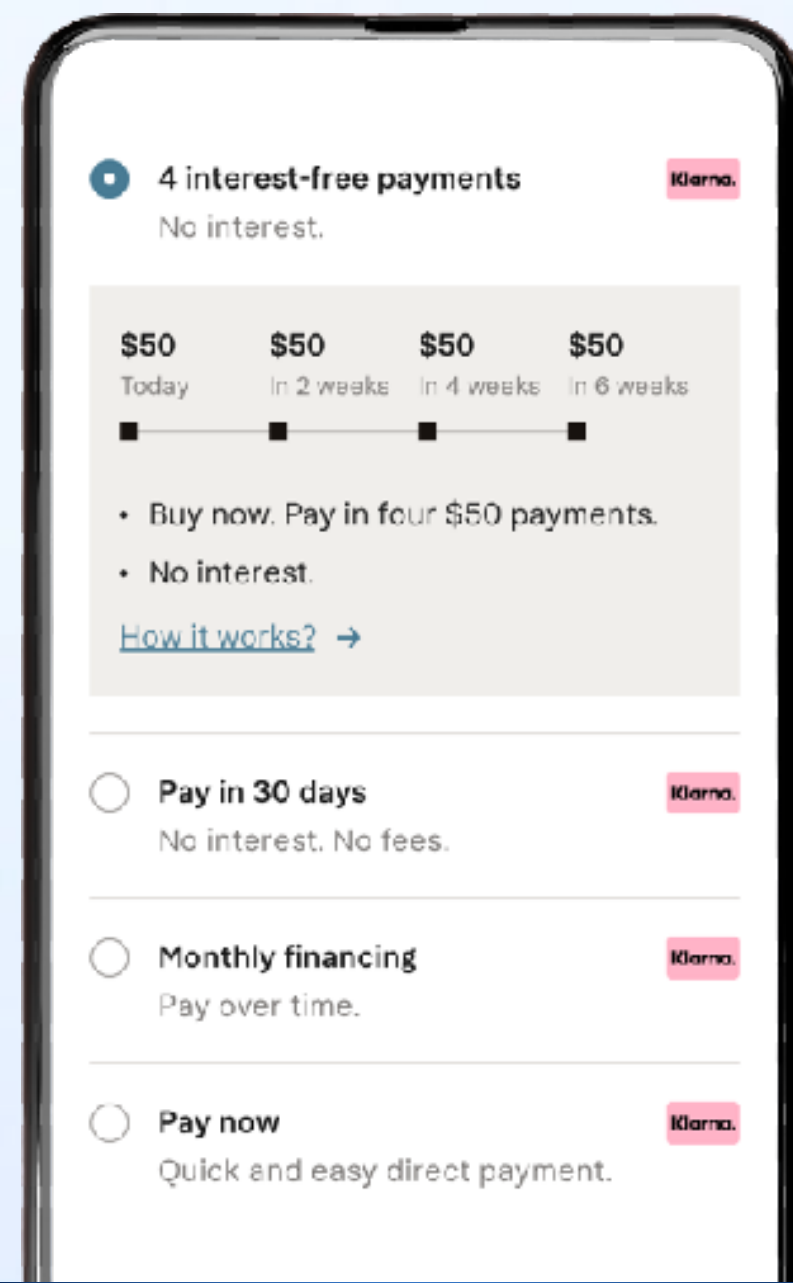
4 interest-free payments

Klarna.

No interest.

| $50 | $50 | $50 | $50 |
|---|---|---|---|
| Today | In 2 weeks | In 4 weeks | In 6 weeks |

• Buy now. Pay in four $50 payments.

• No interest.

How it works? →

Pay in 30 days

Klarna.

No interest. No fees.

Monthly financing

Klarna.

Pay over time.

Pay now

Klarna.

Quick and easy direct payment.